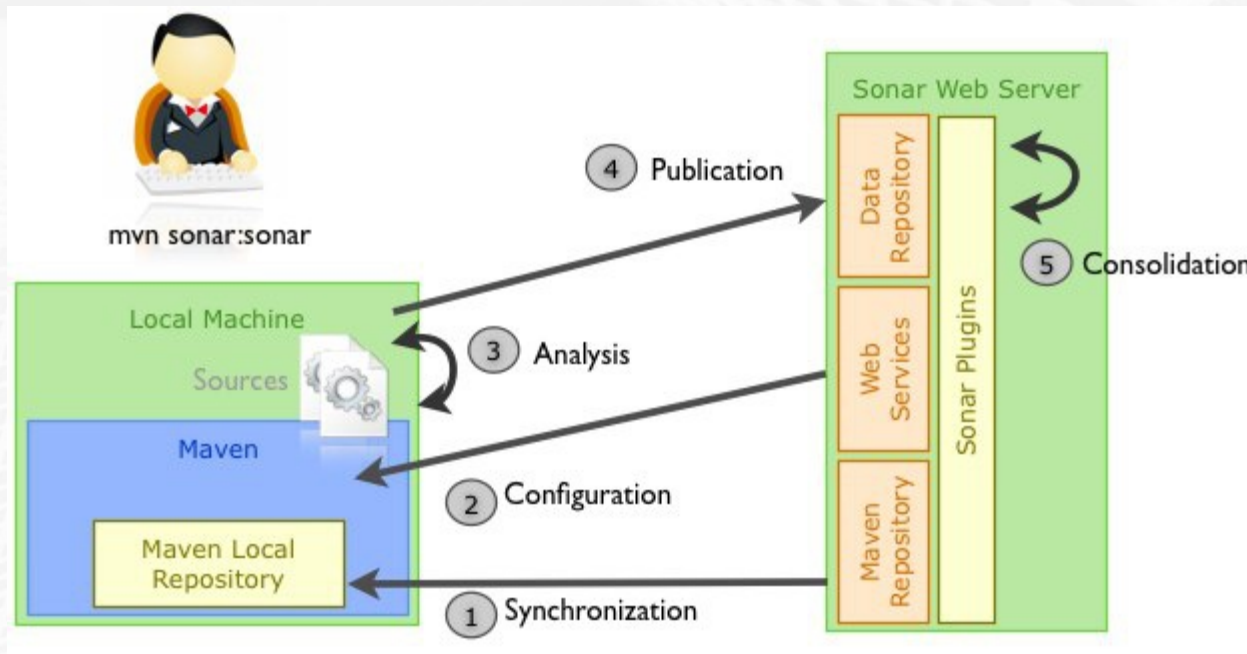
mvn sonar:sonar

Sonar Web Server

Data Repository

Web Services

Maven Repository

Sonar Plugins

4 Publication

5 Consolidation

Local Machine

Sources

3 Analysis

Maven

2 Configuration

Maven Local Repository

1 Synchronization